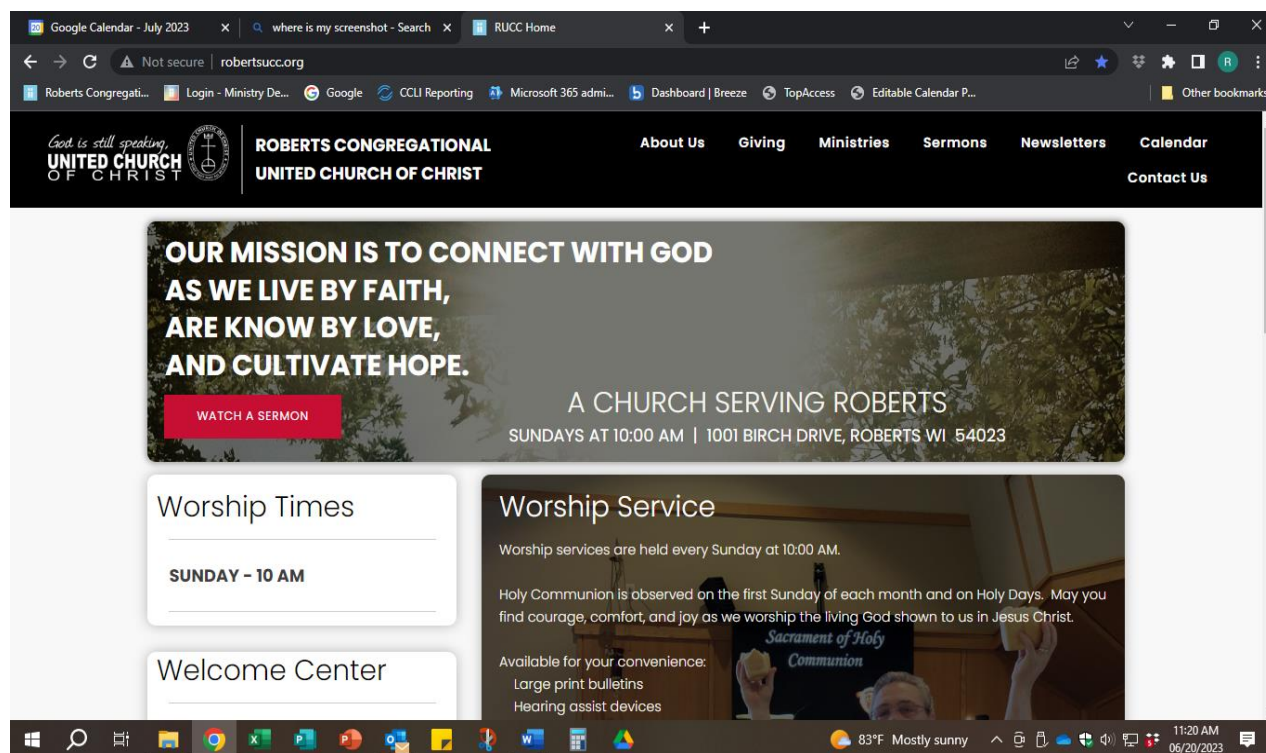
Google Calendar - July 2023
where is my screenshot - Search
RUCC Home

Not secure | robertsucc.org

Roberts Congregati... Login - Ministry De... Google CCLI Reporting Microsoft 365 admi... Dashboard | Breeze TopAccess Editable Calendar P... Other bookmarks

God is still speaking, UNITED CHURCH OF CHRIST

ROBERTS CONGREGATIONAL UNITED CHURCH OF CHRIST

About Us Giving Ministries Sermons Newsletters Calendar Contact Us

OUR MISSION IS TO CONNECT WITH GOD AS WE LIVE BY FAITH, ARE KNOW BY LOVE, AND CULTIVATE HOPE.

WATCH A SERMON

A CHURCH SERVING ROBERTS
SUNDAYS AT 10:00 AM | 1001 BIRCH DRIVE, ROBERTS WI 54023

Worship Times

SUNDAY - 10 AM

Welcome Center

Worship Service

Worship services are held every Sunday at 10:00 AM.

Holy Communion is observed on the first Sunday of each month and on Holy Days. May you find courage, comfort, and joy as we worship the living God shown to us in Jesus Christ.

Sacrament of Holy Communion

Available for your convenience:
Large print bulletins
Hearing assist devices

83°F Mostly sunny 11:20 AM 06/20/2023